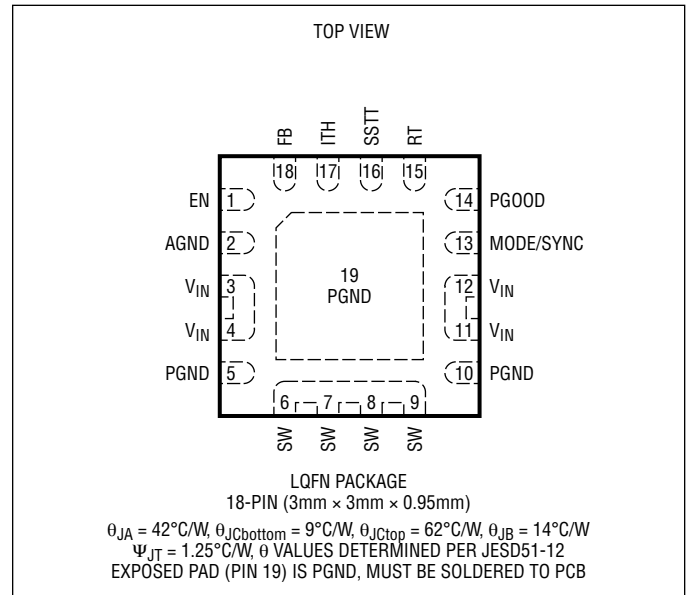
TOP VIEW

FB ITH SSTT RT

18 17 16 15

EN 1
AGND 2
$V_{IN}$ 3
$V_{IN}$ 4
PGND 5

14 PGOOD
13 MODE/SYNC
12 $V_{IN}$
11 $V_{IN}$
10 PGND

19
PGND

6 7 8 9

SW SW SW SW

LQFN PACKAGE
18-PIN (3mm × 3mm × 0.95mm)

$\theta_{JA}$ = 42°C/W, $\theta_{JCbottom}$ = 9°C/W, $\theta_{JCtop}$ = 62°C/W, $\theta_{JB}$ = 14°C/W
$\Psi_{JT}$ = 1.25°C/W, $\theta$ VALUES DETERMINED PER JESD51-12
EXPOSED PAD (PIN 19) IS PGND, MUST BE SOLDERED TO PCB